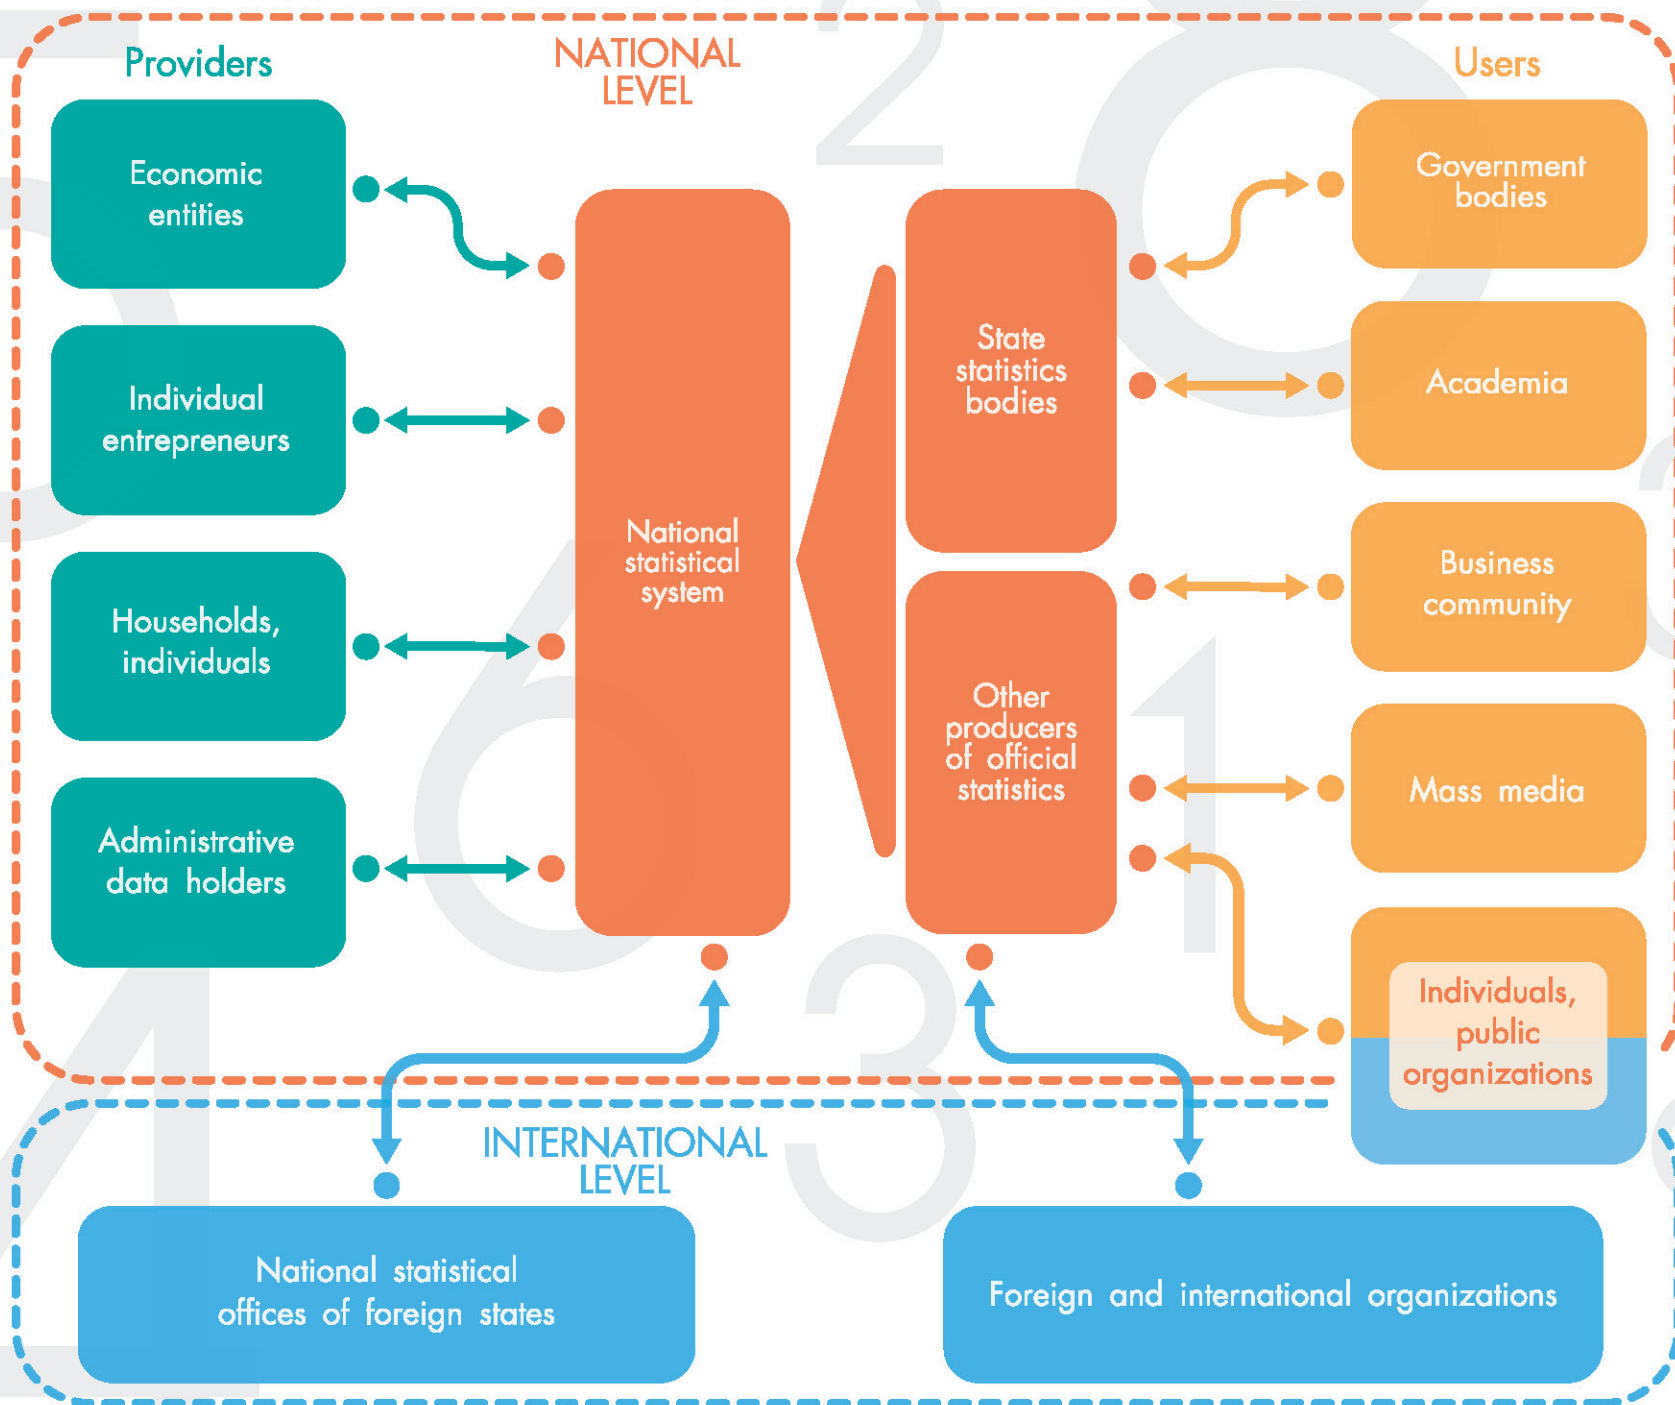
Providers

NATIONAL LEVEL

Users

Economic entities

Individual entrepreneurs

Households, individuals

Administrative data holders

National statistical system

State statistics bodies

Other producers of official statistics

Government bodies

Academia

Business community

Mass media

Individuals, public organizations

INTERNATIONAL LEVEL

National statistical offices of foreign states

Foreign and international organizations